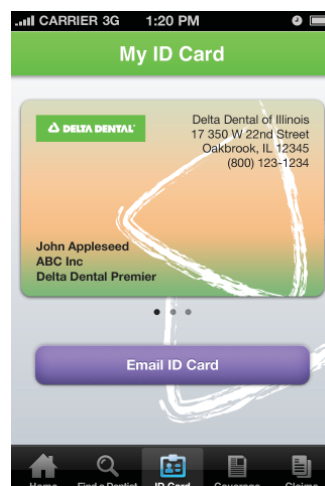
CARRIER 3G 1:20 PM

My ID Card

DELTA DENTAL

Delta Dental of Illinois
17 350 W 22nd Street
Oakbrook, IL 12345
(800) 123-1234

John Appleseed
ABC Inc
Delta Dental Premier

Email ID Card

Home Find a Dentist ID Card Coverage Claims